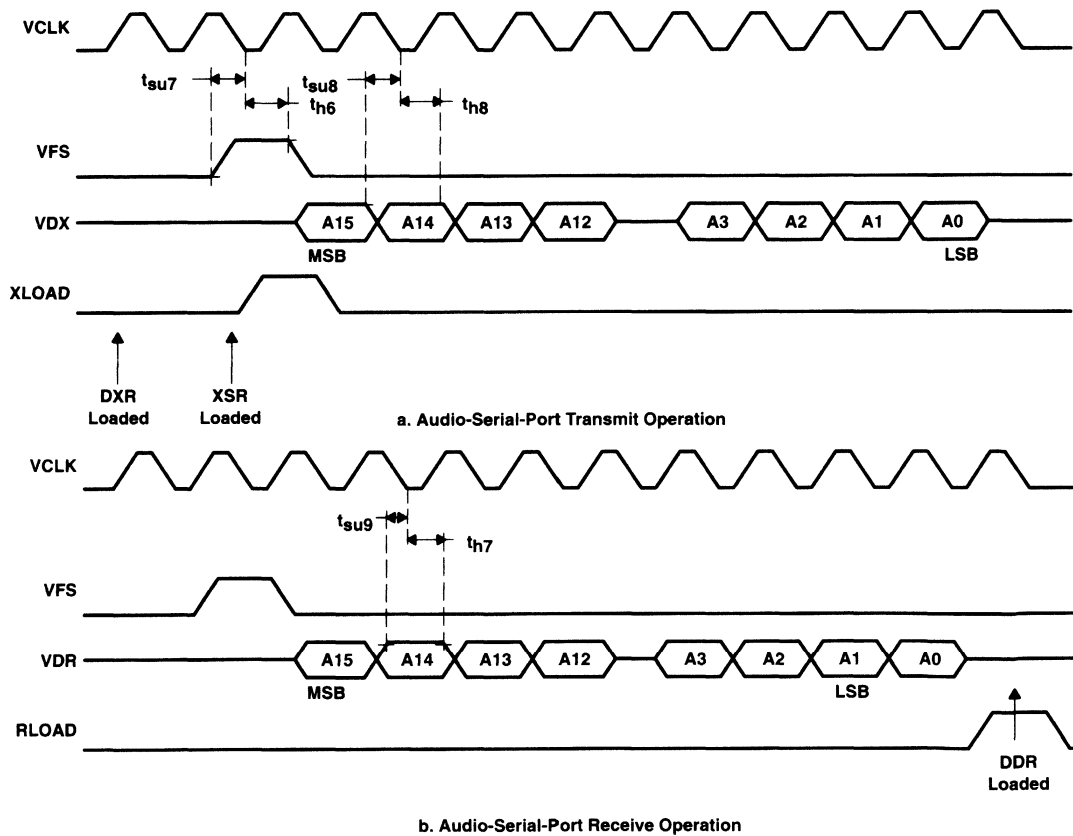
VCLK

$t_{su7}$

$t_{su8}$

$t_{h6}$

$t_{h8}$

VFS

VDX

A15

A14

A13

A12

A3

A2

A1

A0

MSB

LSB

XLOAD

DXR Loaded

XSR Loaded

a. Audio-Serial-Port Transmit Operation

VCLK

$t_{su9}$

$t_{h7}$

VFS

VDR

A15

A14

A13

A12

A3

A2

A1

A0

MSB

LSB

RLOAD

DDR Loaded

b. Audio-Serial-Port Receive Operation